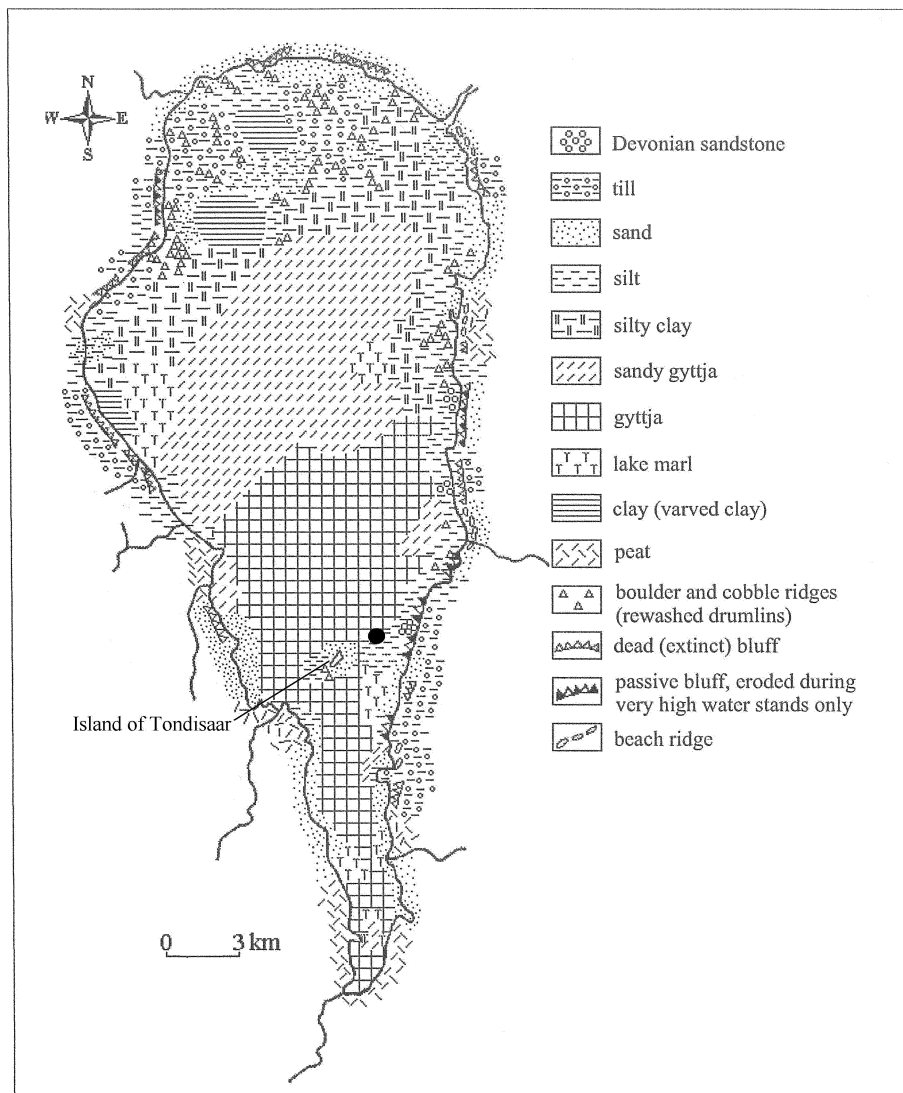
N
W E
S

Devonian sandstone
till
sand
silt
silty clay
sandy gyttja
gyttja
lake marl
clay (varved clay)
peat
boulder and cobble ridges (rewashed drumlins)
dead (extinct) bluff
passive bluff, eroded during very high water stands only
beach ridge

Island of Tondisaar

0 3 km